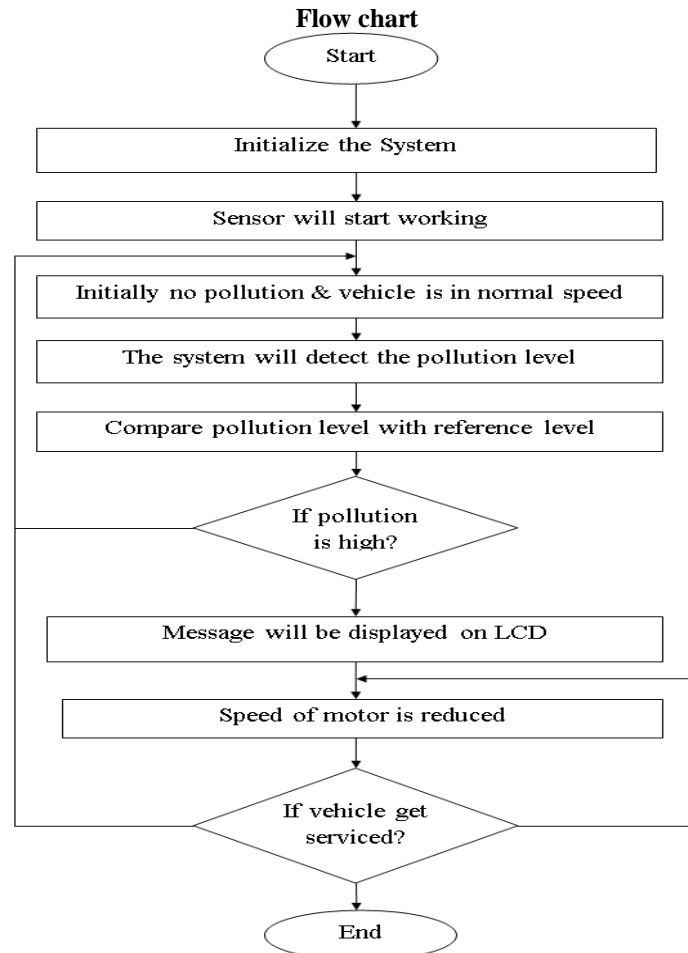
**Flow chart**

Start

Initialize the System

Sensor will start working

Initially no pollution & vehicle is in normal speed

The system will detect the pollution level

Compare pollution level with reference level

If pollution is high?

Message will be displayed on LCD

Speed of motor is reduced

If vehicle get serviced?

End